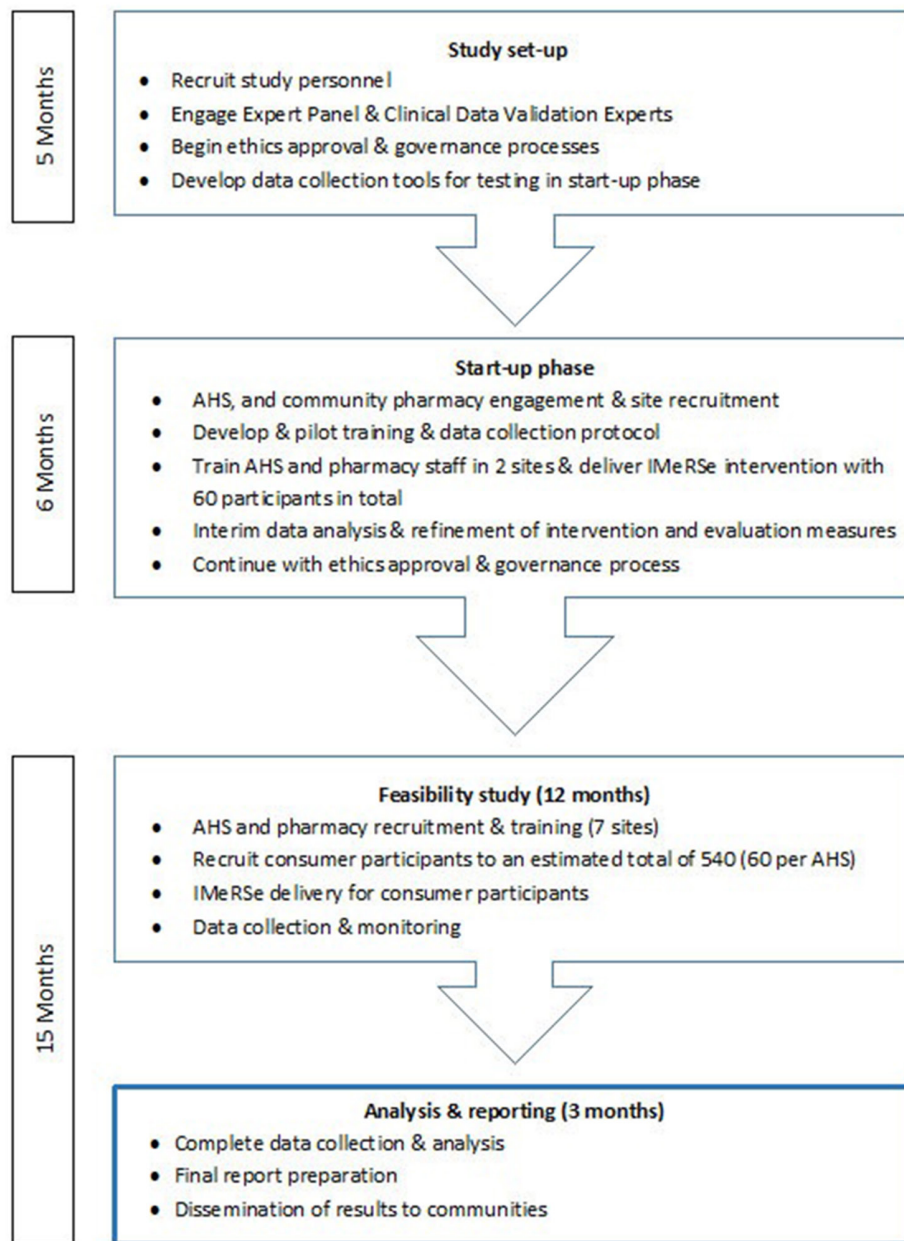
5 Months

Study set-up
- Recruit study personnel
- Engage Expert Panel & Clinical Data Validation Experts
- Begin ethics approval & governance processes
- Develop data collection tools for testing in start-up phase

6 Months

Start-up phase
- AHS, and community pharmacy engagement & site recruitment
- Develop & pilot training & data collection protocol
- Train AHS and pharmacy staff in 2 sites & deliver IMeRSe intervention with 60 participants in total
- Interim data analysis & refinement of intervention and evaluation measures
- Continue with ethics approval & governance process

15 Months

Feasibility study (12 months)
- AHS and pharmacy recruitment & training (7 sites)
- Recruit consumer participants to an estimated total of 540 (60 per AHS)
- IMeRSe delivery for consumer participants
- Data collection & monitoring

Analysis & reporting (3 months)
- Complete data collection & analysis
- Final report preparation
- Dissemination of results to communities